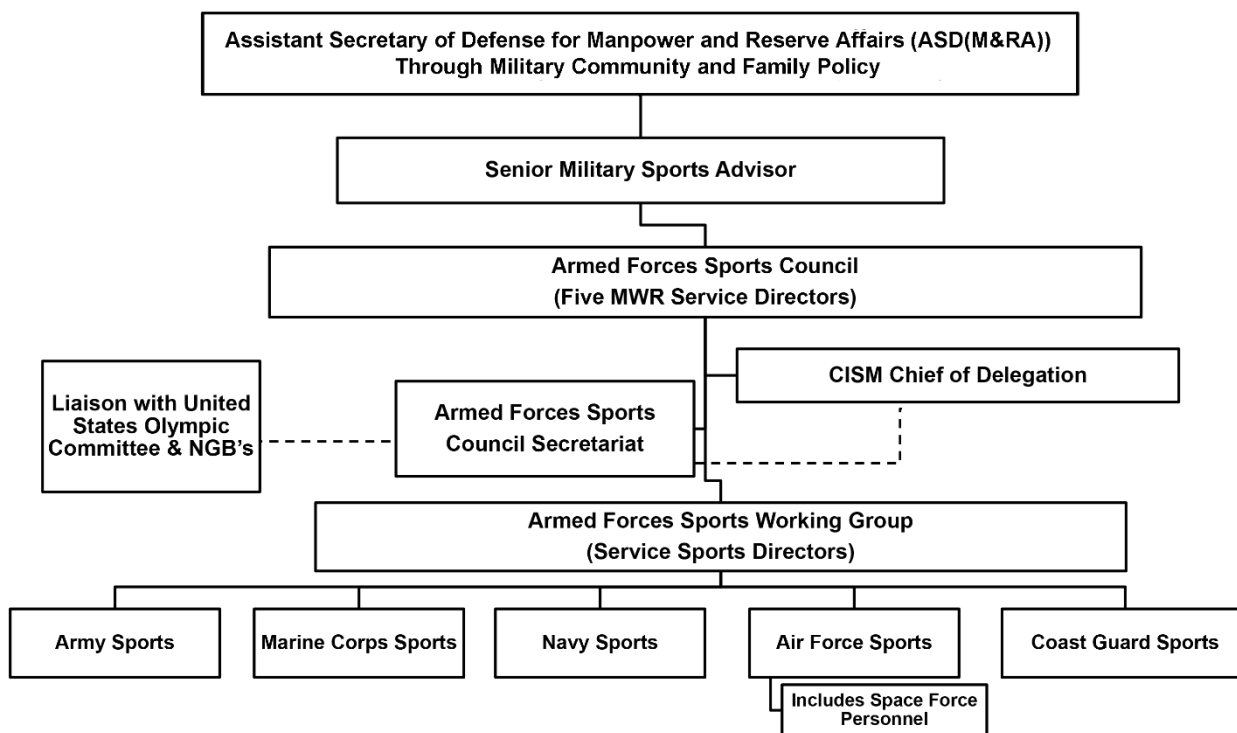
Assistant Secretary of Defense for Manpower and Reserve Affairs (ASD(M&RA))
Through Military Community and Family Policy

Senior Military Sports Advisor

Armed Forces Sports Council
(Five MWR Service Directors)

Liaison with United States Olympic Committee & NGB's

Armed Forces Sports Council Secretariat

CISM Chief of Delegation

Armed Forces Sports Working Group
(Service Sports Directors)

Army Sports

Marine Corps Sports

Navy Sports

Air Force Sports

Includes Space Force Personnel

Coast Guard Sports